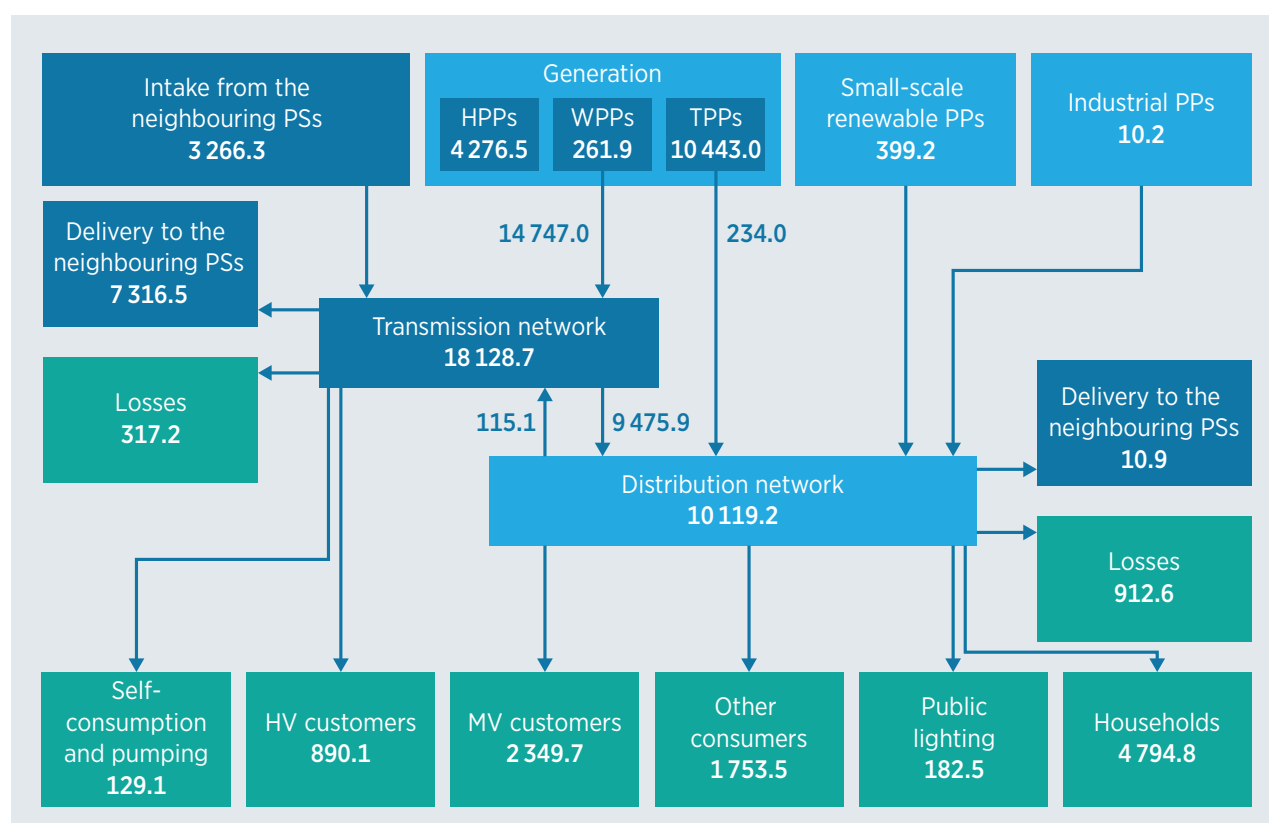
Intake from the neighbouring PSs
3 266.3

Generation
HPPs
4 276.5
WPPs
261.9
TPPs
10 443.0

Small-scale renewable PPs
399.2

Industrial PPs
10.2

Delivery to the neighbouring PSs
7 316.5

14 747.0

234.0

Transmission network
18 128.7

Losses
317.2

115.1

9 475.9

Delivery to the neighbouring PSs
10.9

Distribution network
10 119.2

Losses
912.6

Self-consumption and pumping
129.1

HV customers
890.1

MV customers
2 349.7

Other consumers
1 753.5

Public lighting
182.5

Households
4 794.8